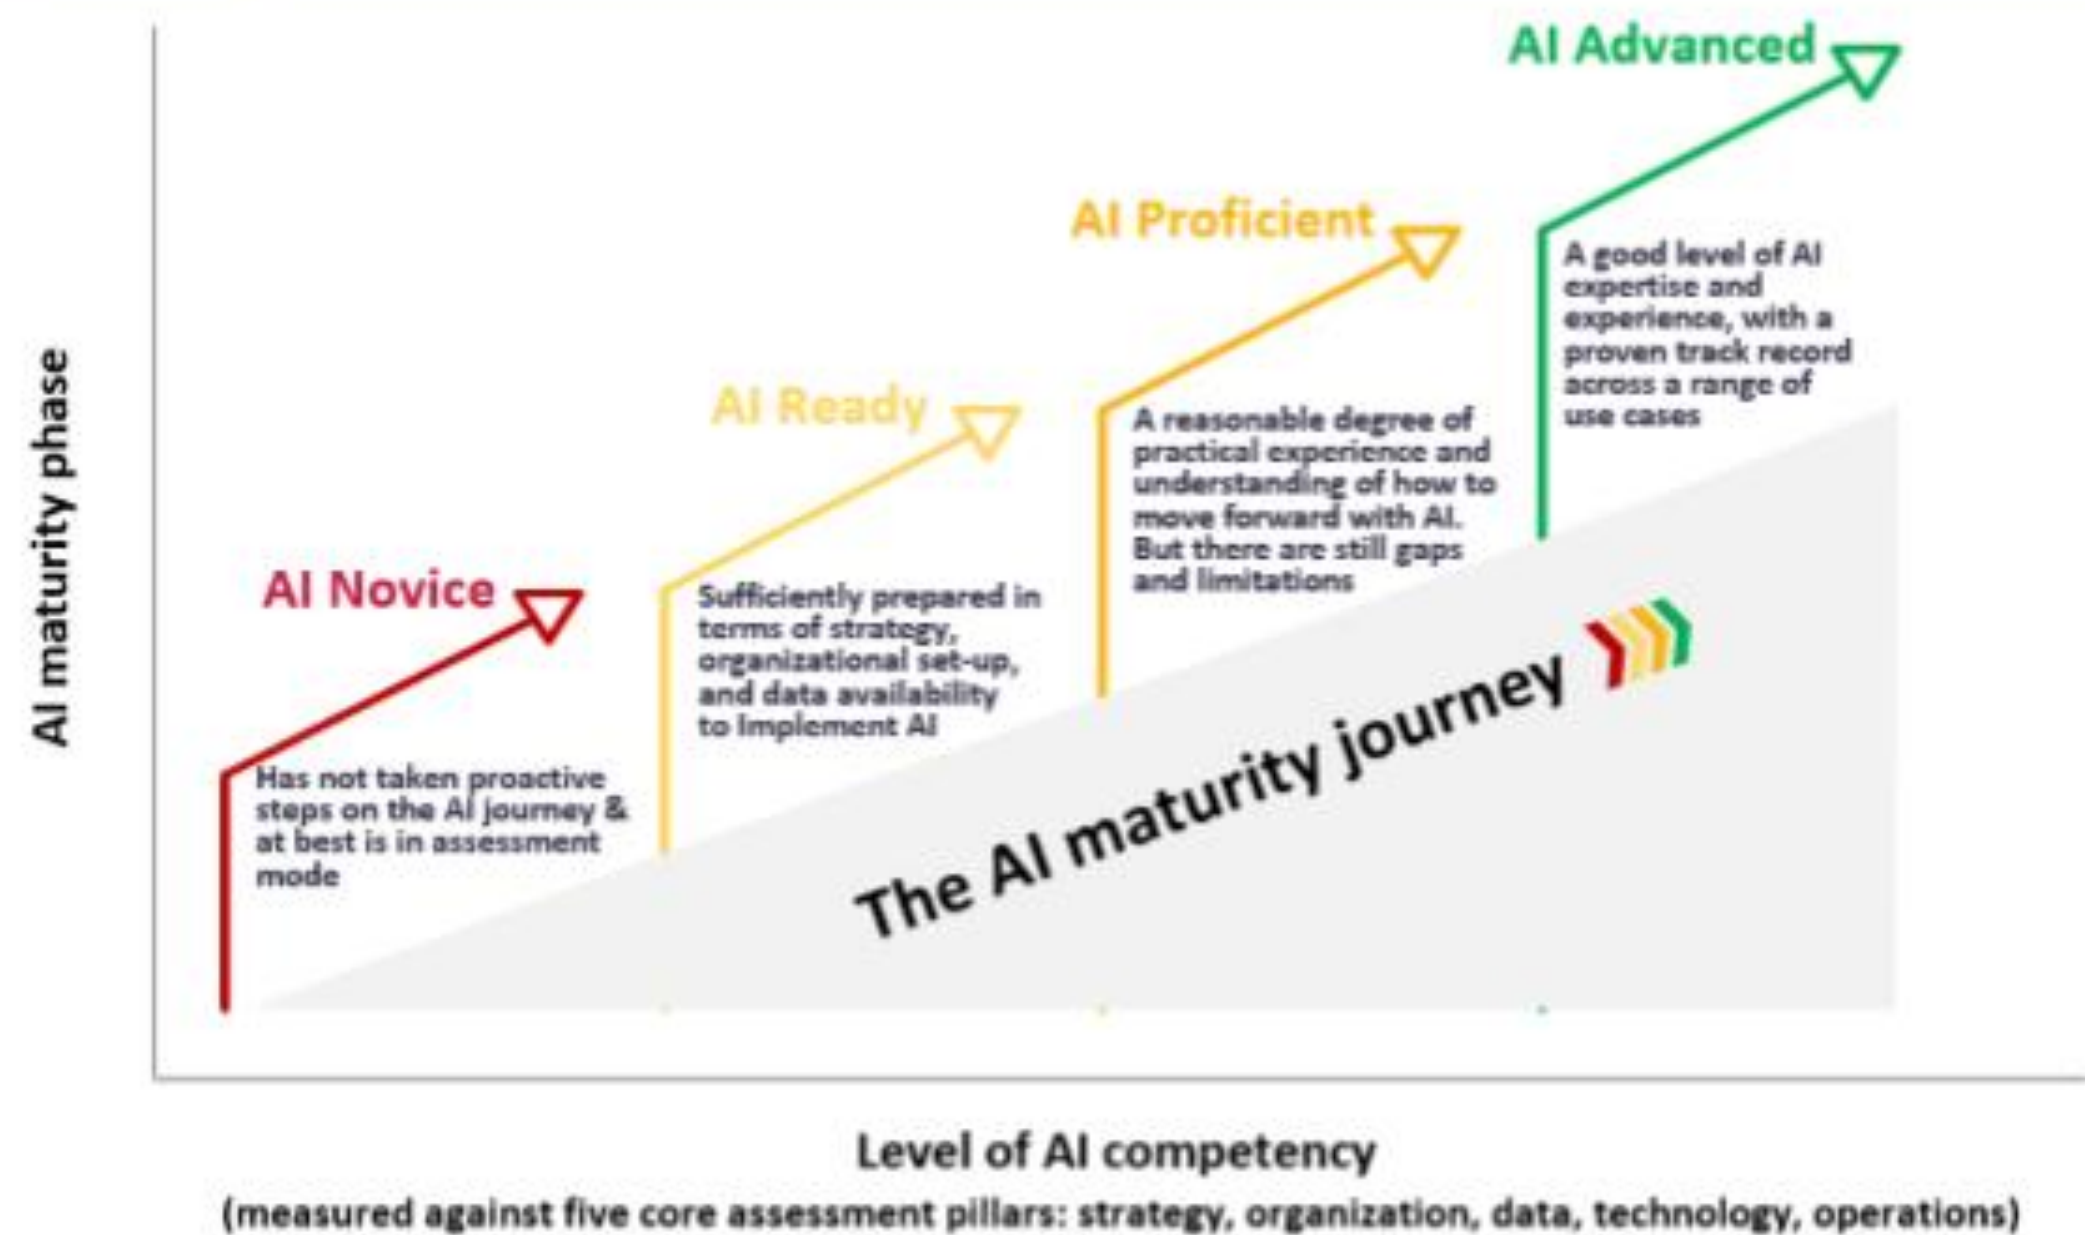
AI maturity phase

AI Advanced

A good level of AI expertise and experience, with a proven track record across a range of use cases

AI Proficient

A reasonable degree of practical experience and understanding of how to move forward with AI. But there are still gaps and limitations

AI Ready

Sufficiently prepared in terms of strategy, organizational set-up, and data availability to implement AI

AI Novice

Has not taken proactive steps on the AI journey & at best is in assessment mode

The AI maturity journey

Level of AI competency

(measured against five core assessment pillars: strategy, organization, data, technology, operations)